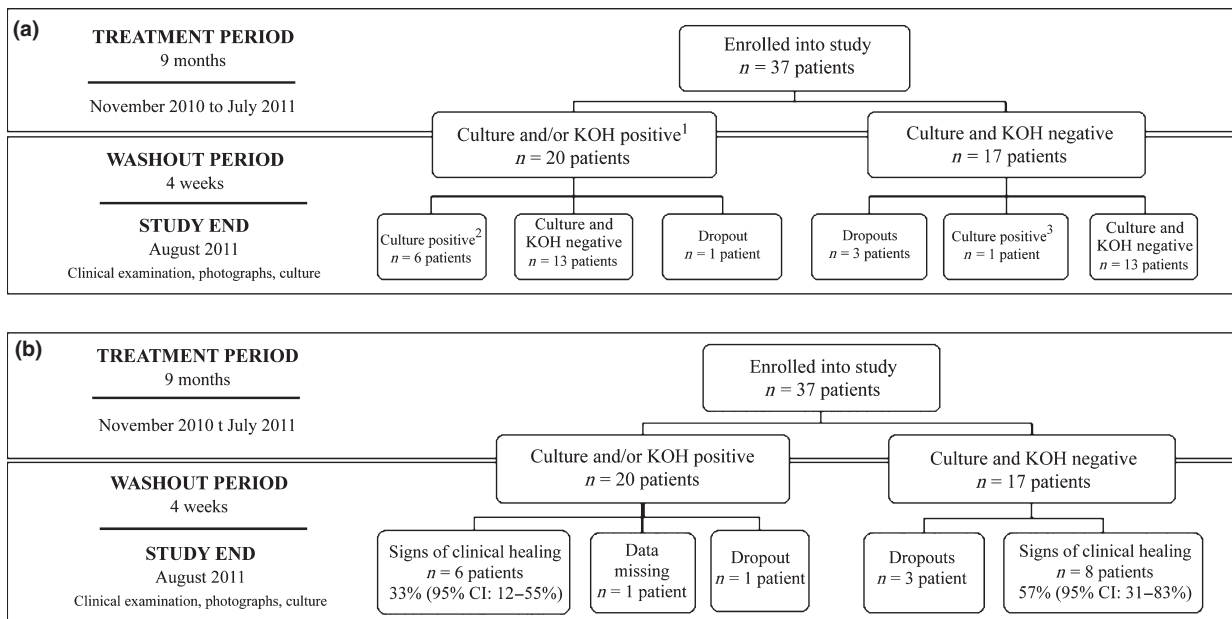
(a)

TREATMENT PERIOD
9 months

November 2010 to July 2011

WASHOUT PERIOD
4 weeks

STUDY END
August 2011
Clinical examination, photographs, culture

Enrolled into study
$n = 37$ patients

Culture and/or KOH positive$^1$
$n = 20$ patients

Culture and KOH negative
$n = 17$ patients

Culture positive$^2$
$n = 6$ patients

Culture and KOH negative
$n = 13$ patients

Dropout
$n = 1$ patient

Dropouts
$n = 3$ patients

Culture positive$^3$
$n = 1$ patient

Culture and KOH negative
$n = 13$ patients

(b)

TREATMENT PERIOD
9 months

November 2010 t July 2011

WASHOUT PERIOD
4 weeks

STUDY END
August 2011
Clinical examination, photographs, culture

Enrolled into study
$n = 37$ patients

Culture and/or KOH positive
$n = 20$ patients

Culture and KOH negative
$n = 17$ patients

Signs of clinical healing
$n = 6$ patients
33% (95% CI: 12–55%)

Data missing
$n = 1$ patient

Dropout
$n = 1$ patient

Dropouts
$n = 3$ patient

Signs of clinical healing
$n = 8$ patients
57% (95% CI: 31–83%)